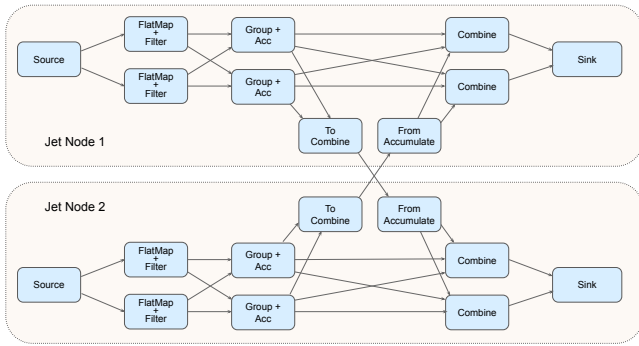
Source

FlatMap + Filter

FlatMap + Filter

Group + Acc

Group + Acc

Combine

Combine

Sink

To Combine

From Accumulate

Jet Node 1

Jet Node 2

To Combine

From Accumulate

Source

FlatMap + Filter

FlatMap + Filter

Group + Acc

Group + Acc

Combine

Combine

Sink